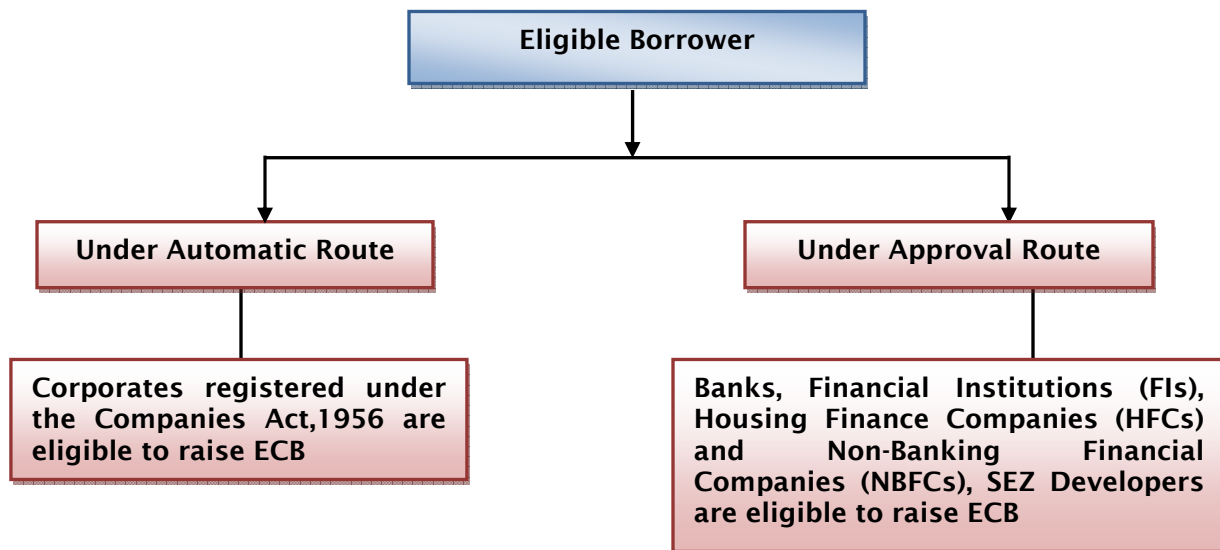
Eligible Borrower

Under Automatic Route

Corporates registered under the Companies Act,1956 are eligible to raise ECB

Under Approval Route

Banks, Financial Institutions (FIs), Housing Finance Companies (HFCs) and Non-Banking Financial Companies (NBFCs), SEZ Developers are eligible to raise ECB